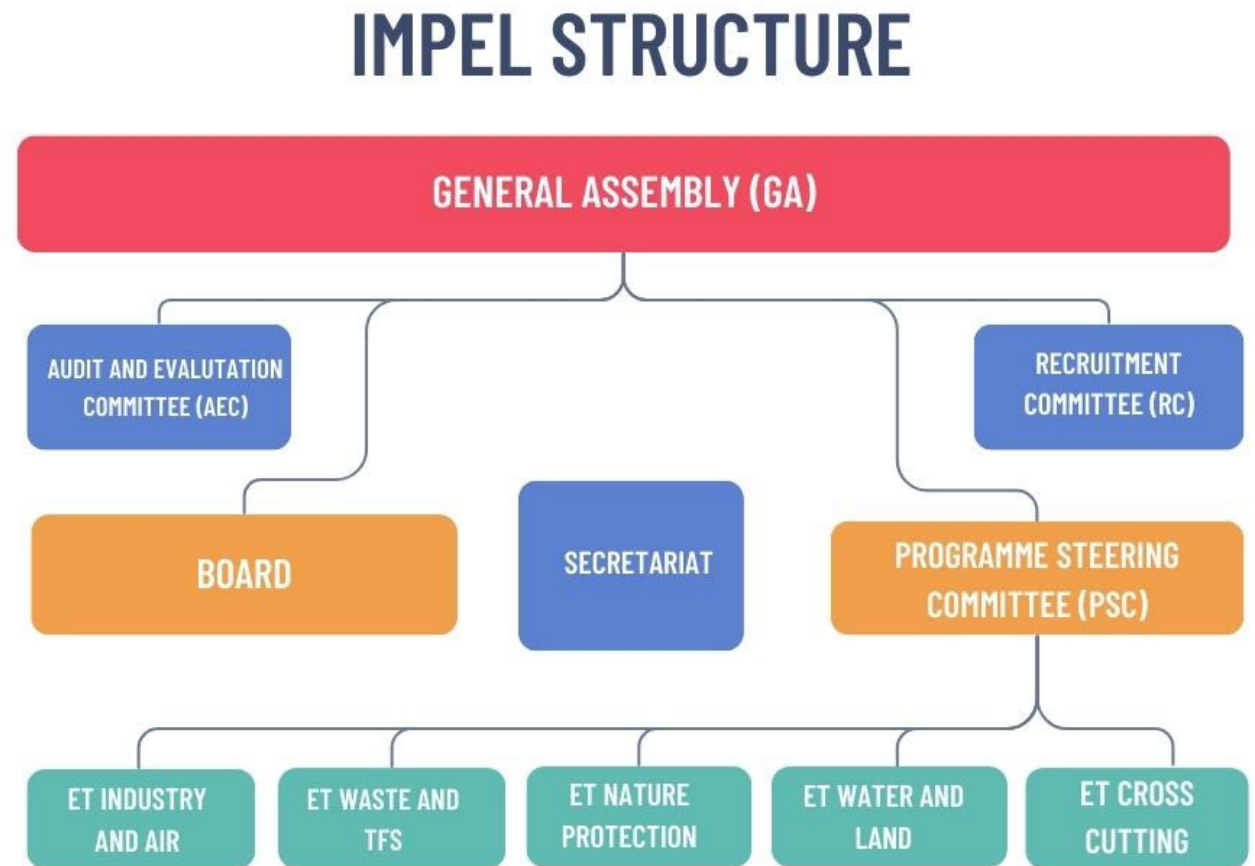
IMPEL STRUCTURE

GENERAL ASSEMBLY (GA)

AUDIT AND EVALUTATION COMMITTEE (AEC)

RECRUITMENT COMMITTEE (RC)

BOARD

SECRETARIAT

PROGRAMME STEERING COMMITTEE (PSC)

ET INDUSTRY AND AIR

ET WASTE AND TFS

ET NATURE PROTECTION

ET WATER AND LAND

ET CROSS CUTTING